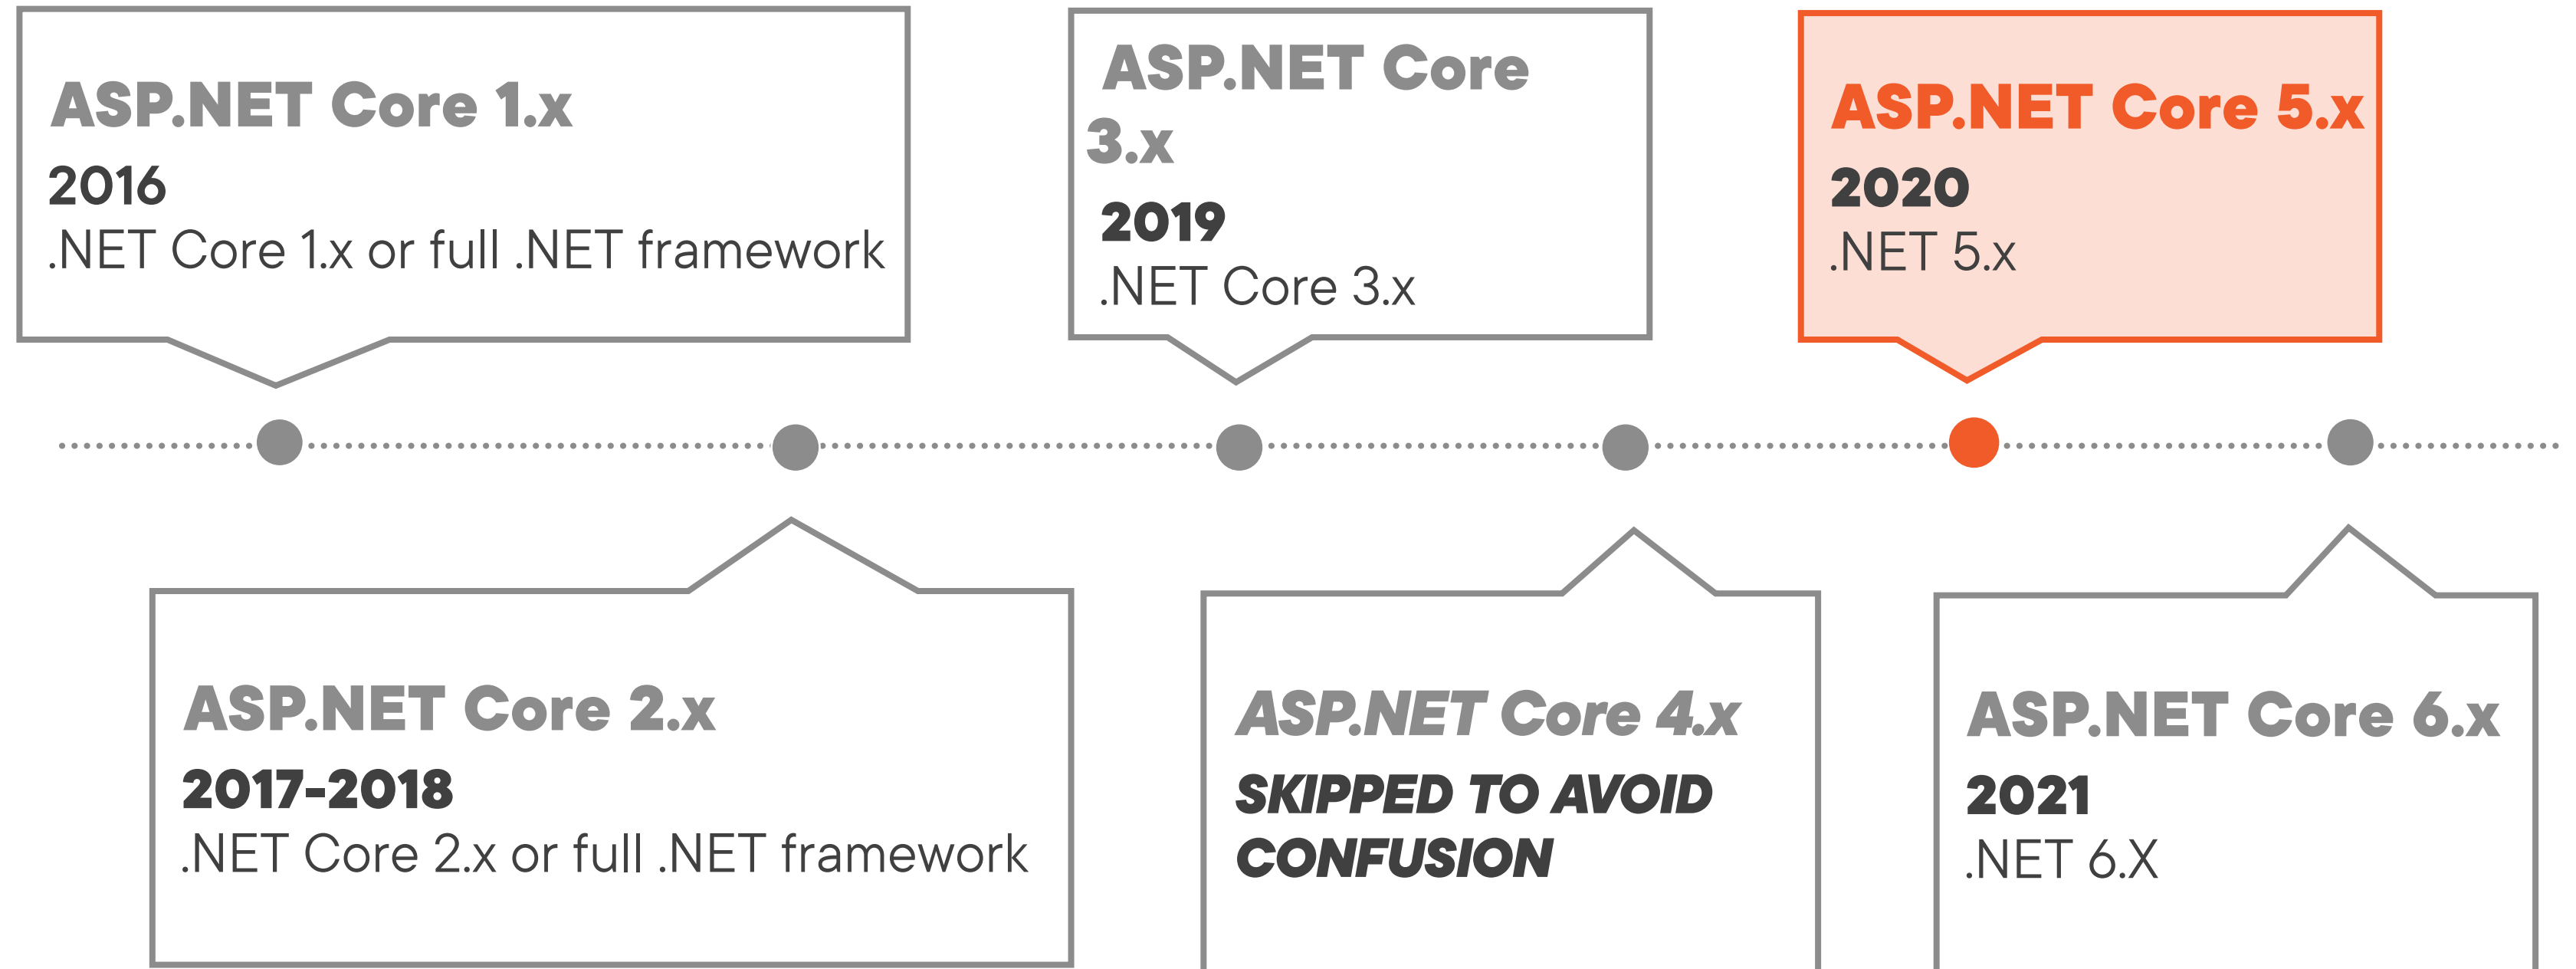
ASP.NET Core 1.x
2016
.NET Core 1.x or full .NET framework

ASP.NET Core 2.x
2017-2018
.NET Core 2.x or full .NET framework

ASP.NET Core 3.x
2019
.NET Core 3.x

ASP.NET Core 4.x
SKIPPED TO AVOID CONFUSION

ASP.NET Core 5.x
2020
.NET 5.x

ASP.NET Core 6.x
2021
.NET 6.X